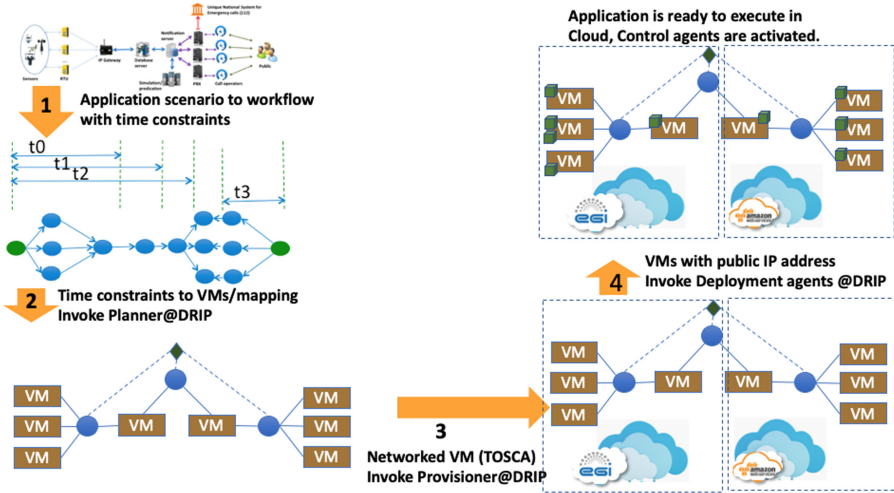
Sensors
RTU
IP Gateway
Database server
Notification server
Simulation & predication
PBX
Call operators
Unique National System for Emergency calls (112)
Public

1
Application scenario to workflow with time constraints

t0
t1
t2
t3

2
Time constraints to VMs/mapping
Invoke Planner@DRIP

VM
VM
VM
VM
VM
VM
VM
VM

3
Networked VM (TOSCA)
Invoke Provisioner@DRIP

VM
VM
VM
VM
VM
VM
VM
VM
egi
amazon web services

4
VMs with public IP address
Invoke Deployment agents @DRIP

Application is ready to execute in Cloud, Control agents are activated.

VM
VM
VM
VM
VM
VM
VM
VM
egi
amazon web services